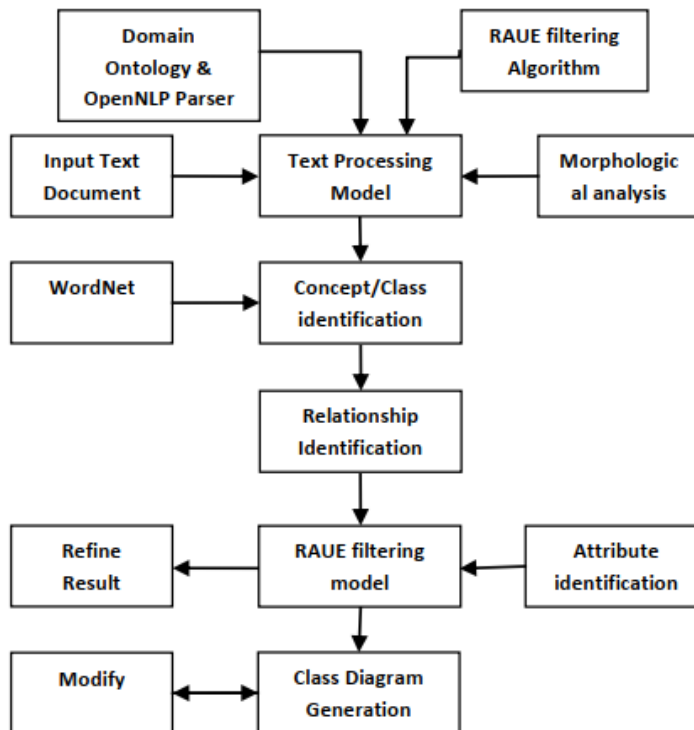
Domain Ontology & OpenNLP Parser

RAUE filtering Algorithm

Input Text Document

Text Processing Model

Morphological analysis

WordNet

Concept/Class identification

Relationship Identification

Refine Result

RAUE filtering model

Attribute identification

Modify

Class Diagram Generation